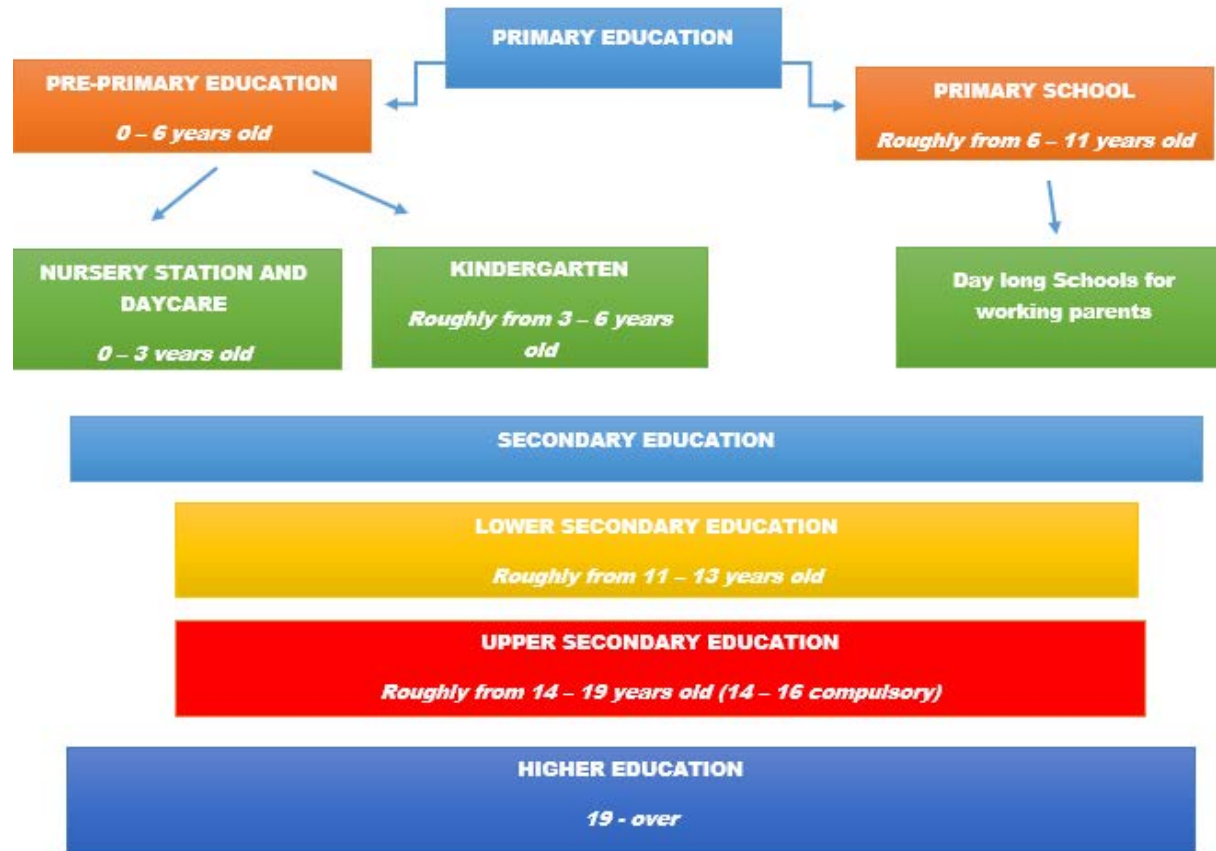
PRIMARY EDUCATION

PRE-PRIMARY EDUCATION

0 – 6 years old

PRIMARY SCHOOL

Roughly from 6 – 11 years old

NURSERY STATION AND DAYCARE

0 – 3 years old

KINDERGARTEN

Roughly from 3 – 6 years old

Day long Schools for working parents

SECONDARY EDUCATION

LOWER SECONDARY EDUCATION

Roughly from 11 – 13 years old

UPPER SECONDARY EDUCATION

Roughly from 14 – 19 years old (14 – 16 compulsory)

HIGHER EDUCATION

19 - over